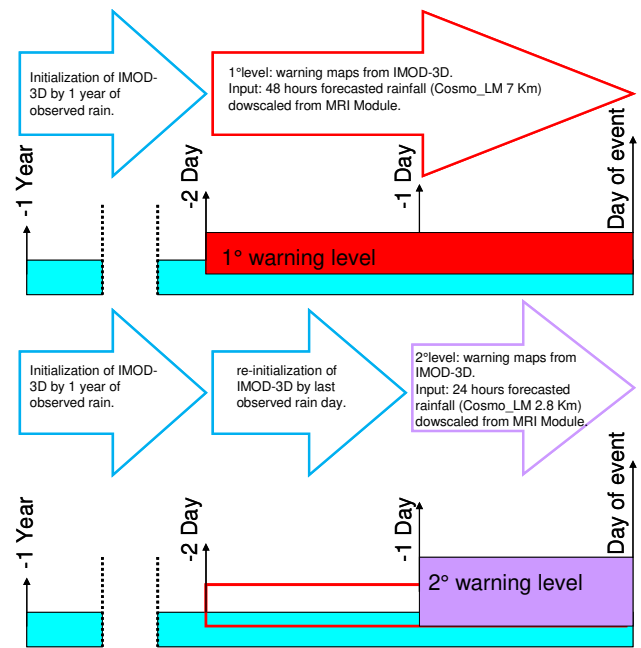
Initialization of IMOD-3D by 1 year of observed rain.

1°level: warning maps from IMOD-3D.
Input: 48 hours forecasted rainfall (Cosmo_LM 7 Km) dowscaled from MRI Module.

-1 Year

-2 Day

-1 Day

Day of event

1° warning level

Initialization of IMOD-3D by 1 year of observed rain.

re-initialization of IMOD-3D by last observed rain day.

2°level: warning maps from IMOD-3D.
Input: 24 hours forecasted rainfall (Cosmo_LM 2.8 Km) dowscaled from MRI Module.

-1 Year

-2 Day

-1 Day

Day of event

2° warning level